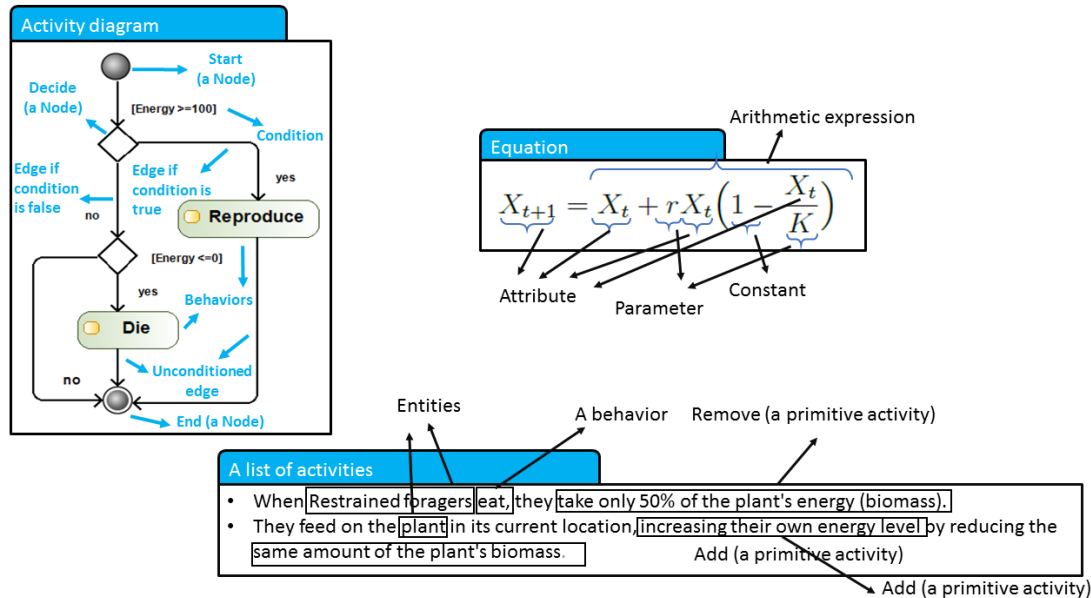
Activity diagram

Start (a Node)

Decide (a Node)

[Energy >=100]

Condition

Edge if condition is true

yes

Edge if condition is false

no

Reproduce

[Energy <=0]

yes

Behaviors

Die

no

Unconditioned edge

End (a Node)

Arithmetic expression

Equation

$X_{t+1} = X_t + rX_t\left(1 - \frac{X_t}{K}\right)$

Attribute

Parameter

Constant

Entities

A behavior

Remove (a primitive activity)

A list of activities

- When Restrained foragers eat, they take only 50% of the plant's energy (biomass).
- They feed on the plant in its current location, increasing their own energy level by reducing the same amount of the plant's biomass.

Add (a primitive activity)

Add (a primitive activity)